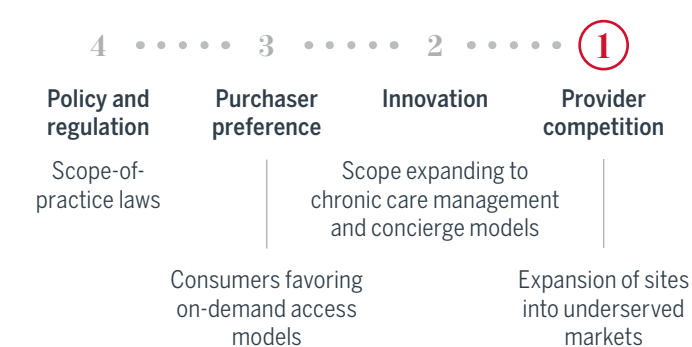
4 3 2 1

Policy and regulation

Purchaser preference

Innovation

Provider competition

Scope-of-practice laws

Scope expanding to chronic care management and concierge models

Consumers favoring on-demand access models

Expansion of sites into underserved markets